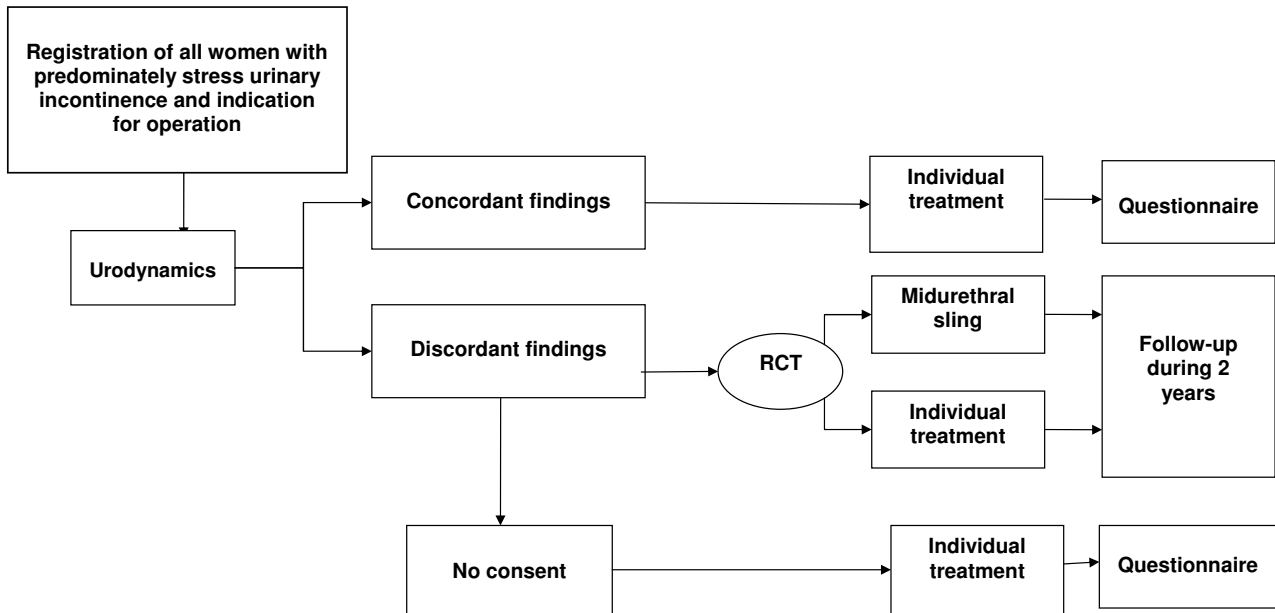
Registration of all women with predominately stress urinary incontinence and indication for operation

Urodynamics

Concordant findings

Individual treatment

Questionnaire

Discordant findings

RCT

Midurethral sling

Individual treatment

Follow-up during 2 years

No consent

Individual treatment

Questionnaire